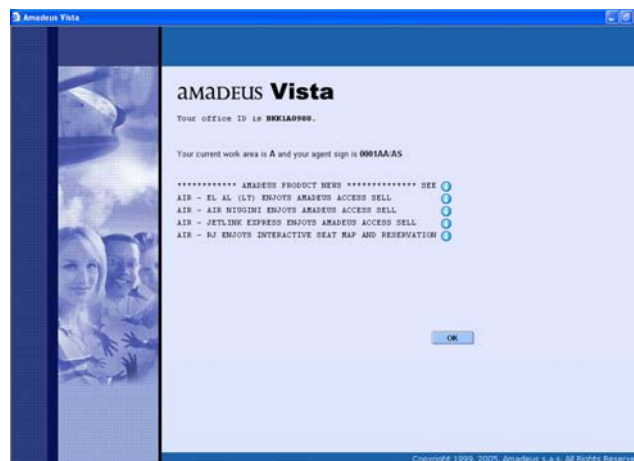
Amadeus Vista

amadeus Vista

Your office ID is BKK1A0980.

Your current work area is A and your agent sign is 0001AA/AS

************ AMADEUS PRODUCT NEWS ************** SEE
AIR - EL AL (LY) ENJOYS AMADEUS ACCESS SELL
AIR - AIR NIUGINI ENJOYS AMADEUS ACCESS SELL
AIR - JETLINK EXPRESS ENJOYS AMADEUS ACCESS SELL
AIR - RJ ENJOYS INTERACTIVE SEAT MAP AND RESERVATION

OK

Copyright 1999, 2005, Amadeus s.a.s. All Rights Reserve